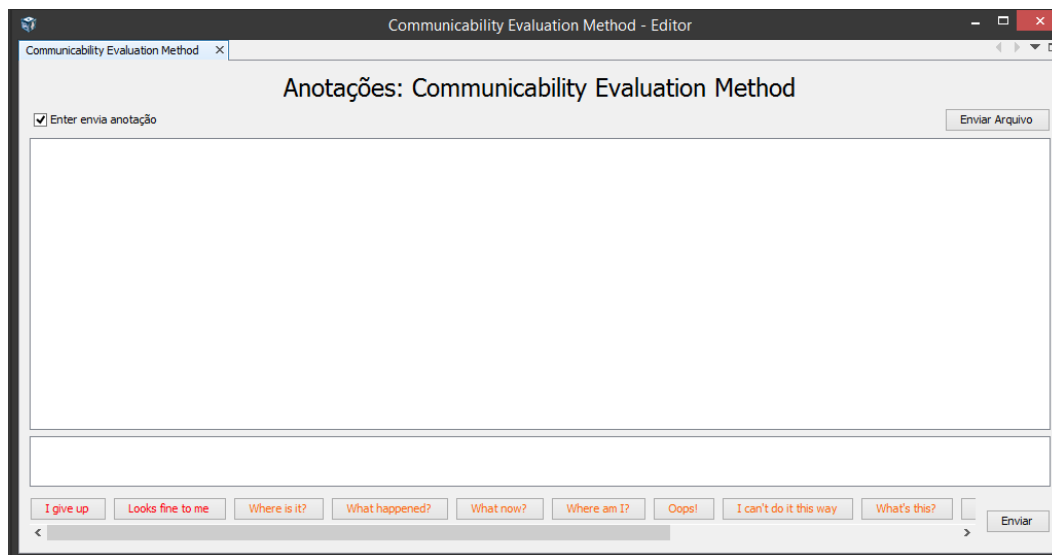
Communicability Evaluation Method - Editor

Communicability Evaluation Method ×

Anotações: Communicability Evaluation Method

Enter envia anotação

Enviar Arquivo

I give up
Looks fine to me
Where is it?
What happened?
What now?
Where am I?
Oops!
I can't do it this way
What's this?

Enviar